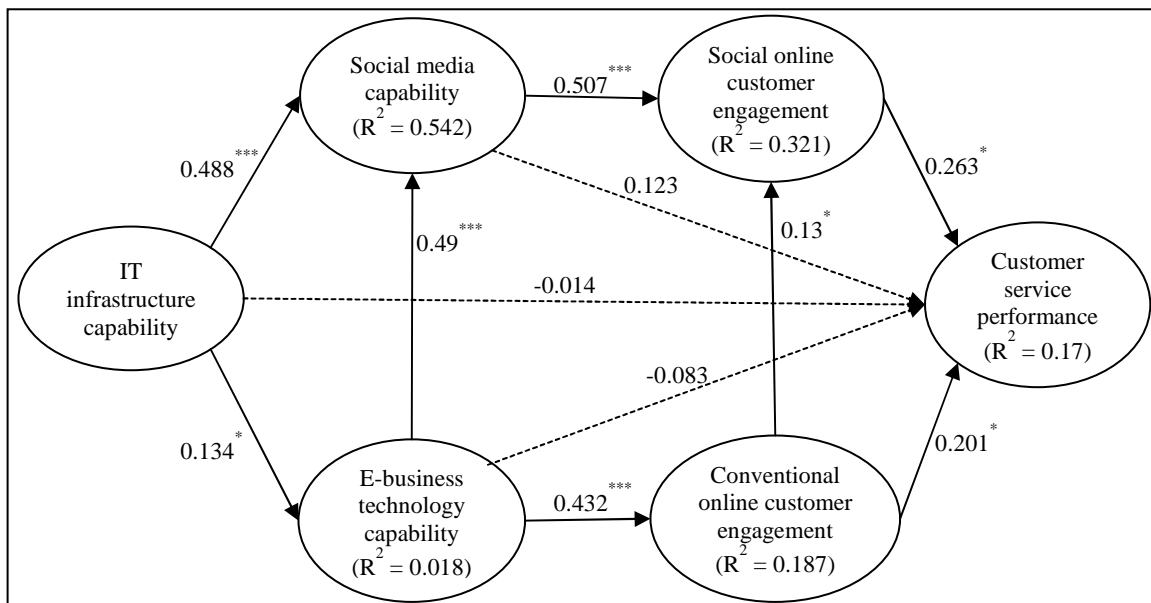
Social media capability
($R^2 = 0.542$)

$0.507^{***}$

Social online customer engagement
($R^2 = 0.321$)

$0.488^{***}$

0.123

$0.263^{*}$

$0.49^{***}$

$0.13^{*}$

IT infrastructure capability

-0.014

Customer service performance
($R^2 = 0.17$)

-0.083

$0.134^{*}$

$0.201^{*}$

E-business technology capability
($R^2 = 0.018$)

$0.432^{***}$

Conventional online customer engagement
($R^2 = 0.187$)